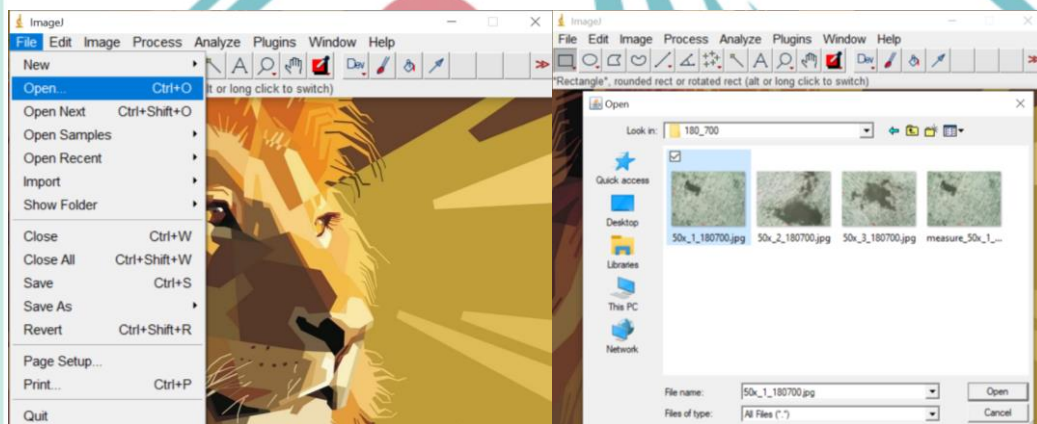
ImageJ
File Edit Image Process Analyze Plugins Window Help
Dev
lt or long click to switch)
New
Open... Ctrl+O
Open Next Ctrl+Shift+O
Open Samples
Open Recent
Import
Show Folder
Close Ctrl+W
Close All Ctrl+Shift+W
Save Ctrl+S
Save As
Revert Ctrl+Shift+R
Page Setup...
Print... Ctrl+P
Quit

ImageJ
File Edit Image Process Analyze Plugins Window Help
Dev
"Rectangle", rounded rect or rotated rect (alt or long click to switch)
Open
Look in: 180_700
Quick access
Desktop
Libraries
This PC
Network
50x_1_180700.jpg 50x_2_180700.jpg 50x_3_180700.jpg measure_50x_1_...
File name: 50x_1_180700.jpg
Files of type: All Files (*.*)
Open
Cancel